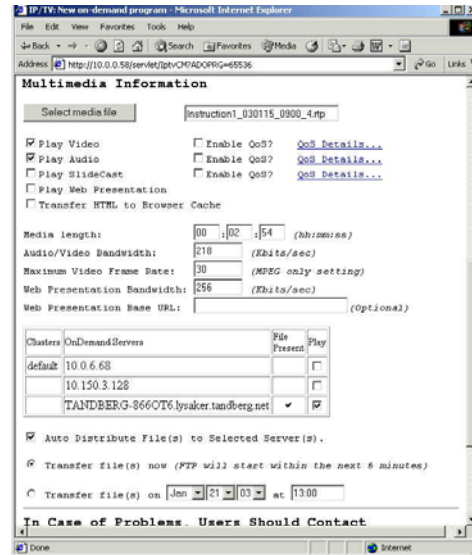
IP/TV: New on-demand program - Microsoft Internet Explorer

File Edit View Favorites Tools Help

Back Search Favorites Media

Address http://10.0.0.58/servlet/IptvCM?ADOPRG=65536 Go Links

Multimedia Information

Select media file Instruction1_030115_0900_4.rtp

Play Video Enable QoS? QoS Details...
Play Audio Enable QoS? QoS Details...
Play SlideCast Enable QoS? QoS Details...
Play Web Presentation
Transfer HTML to Browser Cache

Media length: 00 : 02 : 54 (hh:mm:ss)
Audio/Video Bandwidth: 218 (Kbits/sec)
Maximum Video Frame Rate: 30 (MPEG only setting)
Web Presentation Bandwidth: 256 (Kbits/sec)
Web Presentation Base URL: (Optional)

| Clusters | OnDemand Servers | File Present | Play |
|---|---|---|---|
| default | 10.0.6.68 | | |
| | 10.150.3.128 | | |
| | TANDBERG-866OT6.lysaker.tandberg.net | ✔ | ☑ |

Auto Distribute File(s) to Selected Server(s).

Transfer file(s) now (FTP will start within the next 5 minutes)

Transfer file(s) on Jan 21 03 at 13:00

In Case of Problems, Users Should Contact

Done Internet